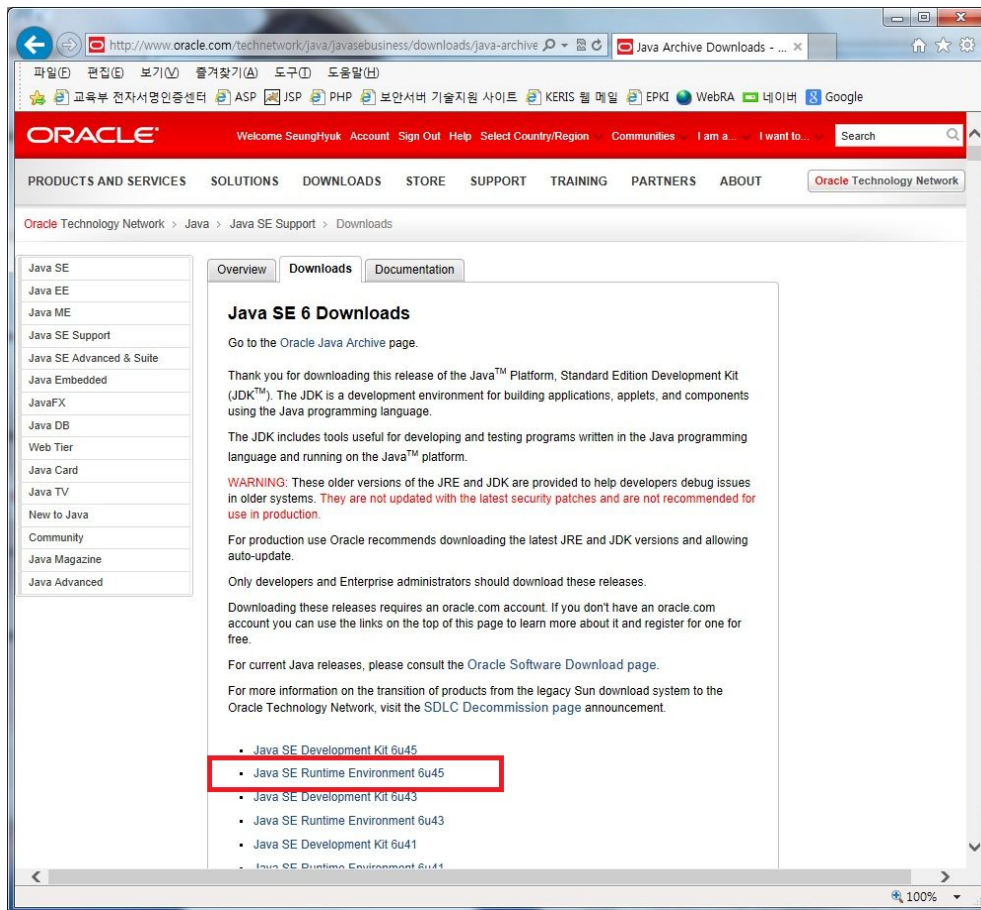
http://www.oracle.com/technetwork/java/javasebusiness/downloads/java-archive
Java Archive Downloads - ...

파일(F) 편집(E) 보기(V) 즐겨찾기(A) 도구(T) 도움말(H)

교육부 전자서명인증센터 ASP JSP PHP 보안서버 기술지원 사이트 KERIS 웹 메일 EPKI WebRA 네이버 Google

ORACLE

Welcome SeungHyuk Account Sign Out Help Select Country/Region Communities I am a... I want to... Search

PRODUCTS AND SERVICES SOLUTIONS DOWNLOADS STORE SUPPORT TRAINING PARTNERS ABOUT Oracle Technology Network

Oracle Technology Network > Java > Java SE Support > Downloads

Java SE
Java EE
Java ME
Java SE Support
Java SE Advanced & Suite
Java Embedded
JavaFX
Java DB
Web Tier
Java Card
Java TV
New to Java
Community
Java Magazine
Java Advanced

Overview Downloads Documentation

Java SE 6 Downloads

Go to the Oracle Java Archive page.

Thank you for downloading this release of the Java$^{TM}$ Platform, Standard Edition Development Kit (JDK$^{TM}$). The JDK is a development environment for building applications, applets, and components using the Java programming language.

The JDK includes tools useful for developing and testing programs written in the Java programming language and running on the Java$^{TM}$ platform.

WARNING: These older versions of the JRE and JDK are provided to help developers debug issues in older systems. They are not updated with the latest security patches and are not recommended for use in production.

For production use Oracle recommends downloading the latest JRE and JDK versions and allowing auto-update.

Only developers and Enterprise administrators should download these releases.

Downloading these releases requires an oracle.com account. If you don't have an oracle.com account you can use the links on the top of this page to learn more about it and register for one for free.

For current Java releases, please consult the Oracle Software Download page.

For more information on the transition of products from the legacy Sun download system to the Oracle Technology Network, visit the SDLC Decommission page announcement.

- Java SE Development Kit 6u45
- Java SE Runtime Environment 6u45
- Java SE Development Kit 6u43
- Java SE Runtime Environment 6u43
- Java SE Development Kit 6u41
- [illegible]

100%